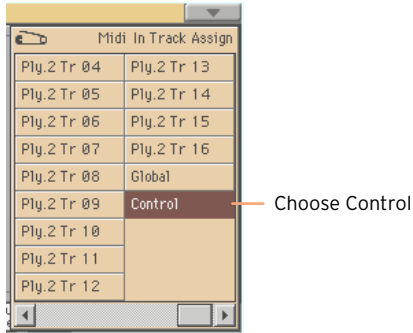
Midi In Track Assign

| Ply.2 Tr 04 | Ply.2 Tr 13 |
|---|---|
| Ply.2 Tr 05 | Ply.2 Tr 14 |
| Ply.2 Tr 06 | Ply.2 Tr 15 |
| Ply.2 Tr 07 | Ply.2 Tr 16 |
| Ply.2 Tr 08 | Global |
| Ply.2 Tr 09 | Control |
| Ply.2 Tr 10 | |
| Ply.2 Tr 11 | |
| Ply.2 Tr 12 | |

Choose Control